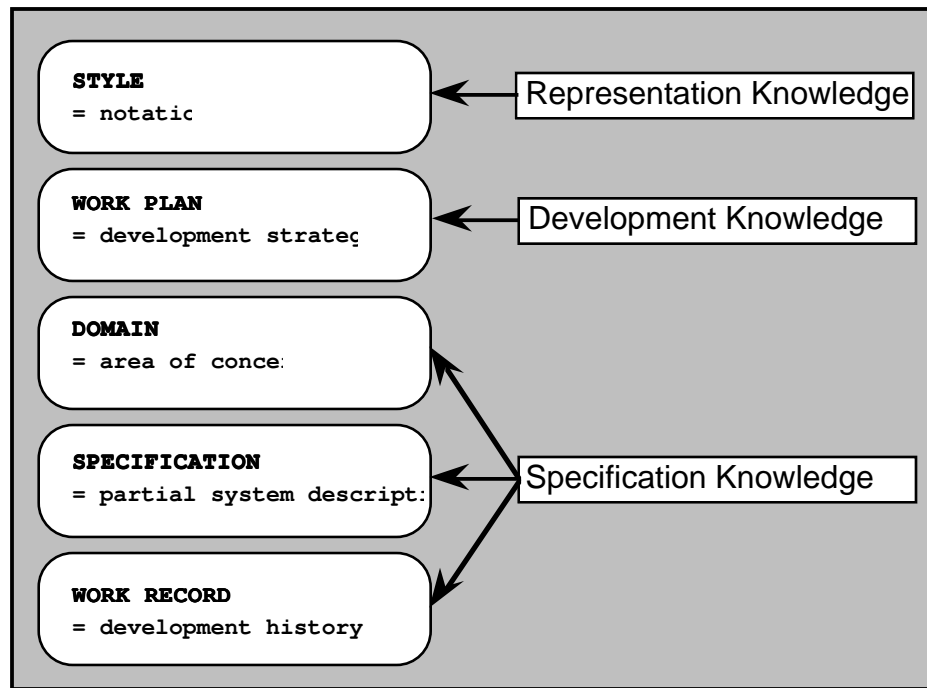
STYLE
= notatic

Representation Knowledge

WORK PLAN
= development strateg

Development Knowledge

DOMAIN
= area of conce:

SPECIFICATION
= partial system descript:

Specification Knowledge

WORK RECORD
= development history